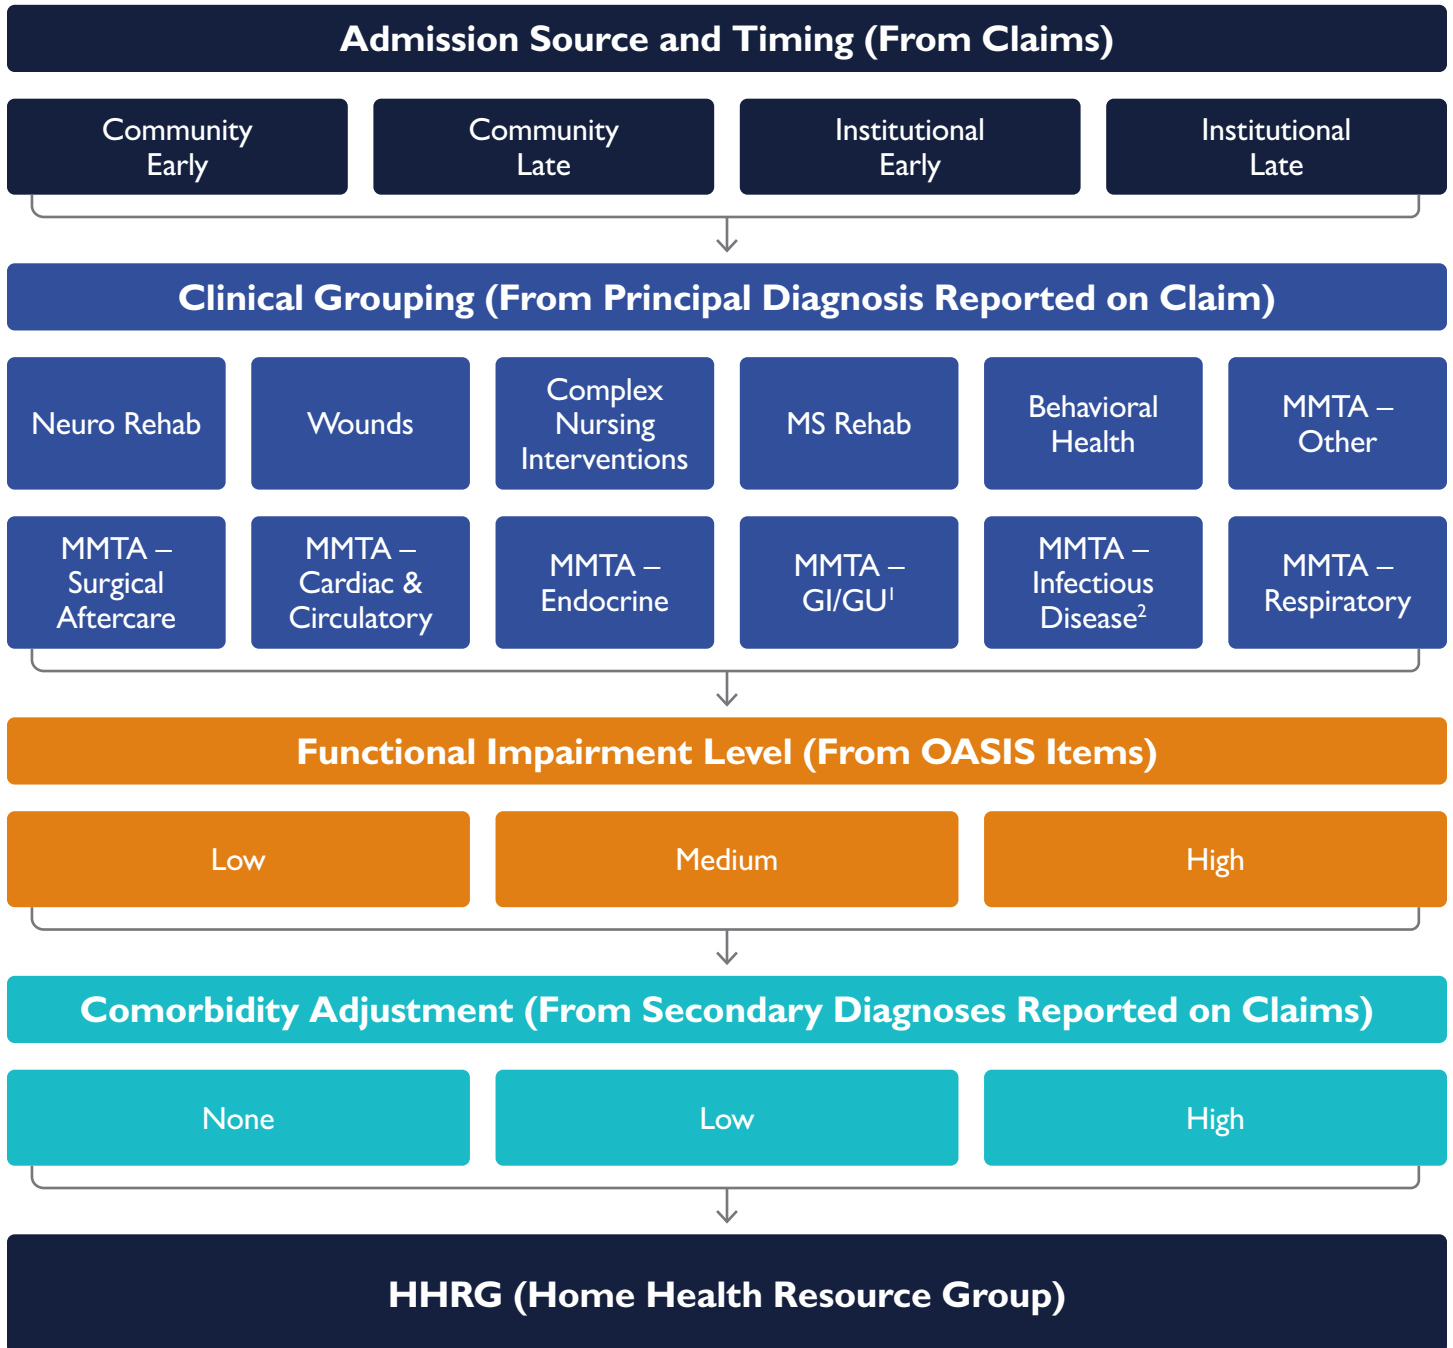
Admission Source and Timing (From Claims)

Community Early

Community Late

Institutional Early

Institutional Late

Clinical Grouping (From Principal Diagnosis Reported on Claim)

Neuro Rehab

Wounds

Complex Nursing Interventions

MS Rehab

Behavioral Health

MMTA – Other

MMTA – Surgical Aftercare

MMTA – Cardiac & Circulatory

MMTA – Endocrine

MMTA – GI/GU$^1$

MMTA – Infectious Disease$^2$

MMTA – Respiratory

Functional Impairment Level (From OASIS Items)

Low

Medium

High

Comorbidity Adjustment (From Secondary Diagnoses Reported on Claims)

None

Low

High

HHRG (Home Health Resource Group)